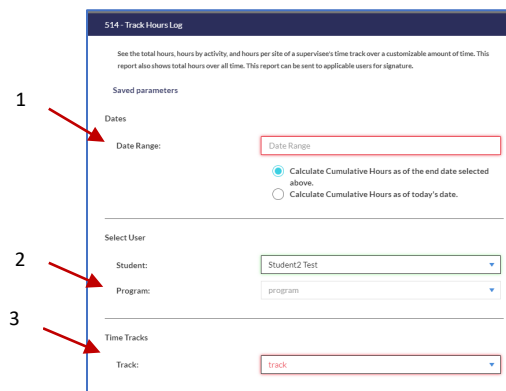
514 - Track Hours Log

See the total hours, hours by activity, and hours per site of a supervisee's time track over a customizable amount of time. This report also shows total hours over all time. This report can be sent to applicable users for signature.

Saved parameters

1

Dates

Date Range: Date Range

Calculate Cumulative Hours as of the end date selected above.

Calculate Cumulative Hours as of today's date.

Select User

2

Student: Student2 Test

Program: program

3

Time Tracks

Track: track